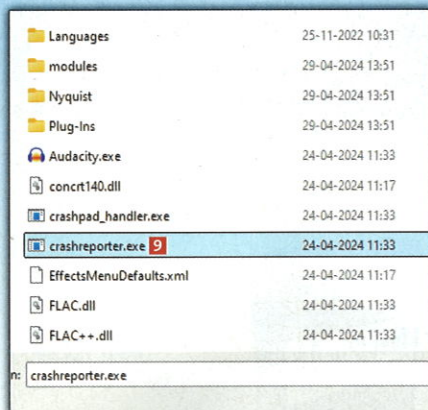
Languages 25-11-2022 10:31
modules 29-04-2024 13:51
Nyquist 29-04-2024 13:51
Plug-Ins 29-04-2024 13:51
Audacity.exe 24-04-2024 11:33
concrt140.dll 24-04-2024 11:17
crashpad_handler.exe 24-04-2024 11:33
crashreporter.exe 9 24-04-2024 11:33
EffectsMenuDefaults.xml 24-04-2024 11:17
FLAC.dll 24-04-2024 11:33
FLAC++.dll 24-04-2024 11:33

n: crashreporter.exe